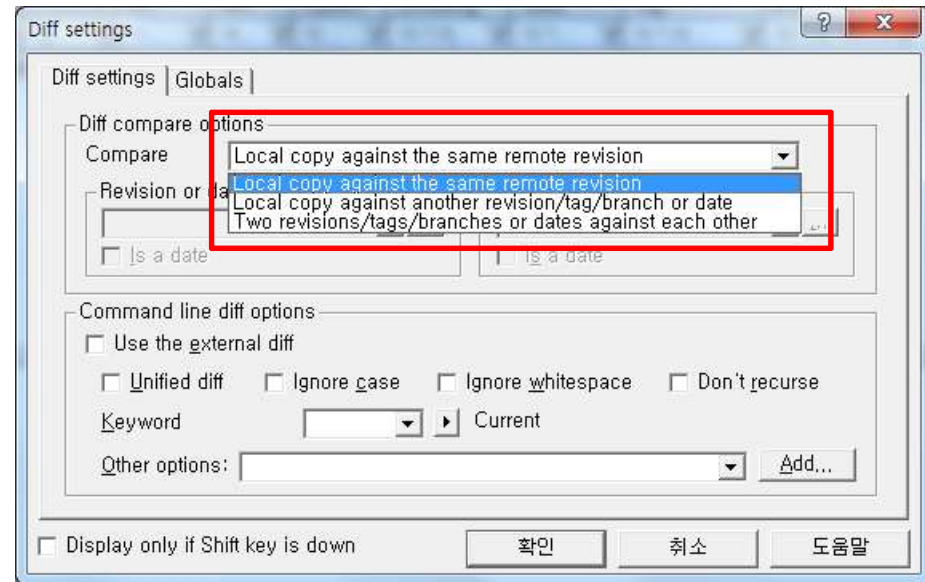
Diff settings

?

Diff settings | Globals |

Diff compare options

Compare

Local copy against the same remote revision

Local copy against the same remote revision
Local copy against another revision/tag/branch or date
Two revisions/tags/branches or dates against each other

Revision or da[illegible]

Is a date

Is a date

Command line diff options

Use the external diff

Unified diff

Ignore case

Ignore whitespace

Don't recurse

Keyword

Current

Other options:

Add...

Display only if Shift key is down

확인

취소

도움말